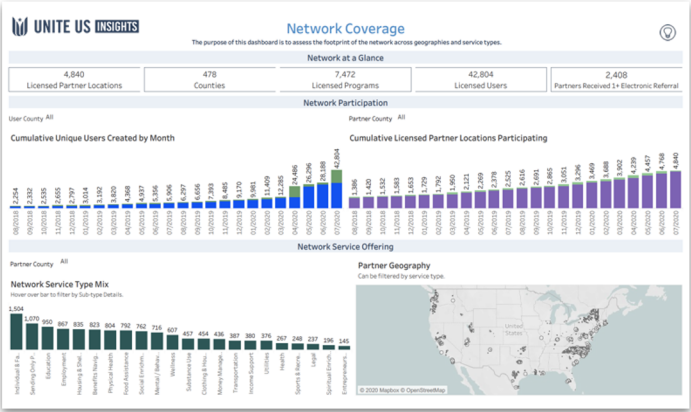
UNITE US INSIGHTS

Network Coverage

The purpose of this dashboard is to assess the footprint of the network across geographies and service types.

Network at a Glance

4,840
Licensed Partner Locations

478
Counties

7,472
Licensed Programs

42,804
Licensed Users

2,408
Partners Received 1+ Electronic Referral

Network Participation

User County All

Partner County All

Cumulative Unique Users Created by Month

| 08/2018 | 09/2018 | 10/2018 | 11/2018 | 12/2018 | 01/2019 | 02/2019 | 03/2019 | 04/2019 | 05/2019 | 06/2019 | 07/2019 | 08/2019 | 09/2019 | 10/2019 | 11/2019 | 12/2019 | 01/2020 | 02/2020 | 03/2020 | 04/2020 | 05/2020 | 06/2020 | 07/2020 |
|---|---|---|---|---|---|---|---|---|---|---|---|---|---|---|---|---|---|---|---|---|---|---|---|
| 2,254 | 2,332 | 2,535 | 2,655 | 2,797 | 3,014 | 3,192 | 3,620 | 4,368 | 4,937 | 5,376 | 5,906 | 6,297 | 6,656 | 7,393 | 7,485 | 8,170 | 9,661 | 11,409 | 12,285 | 24,486 | 26,296 | 28,188 | 42,804 |

Cumulative Licensed Partner Locations Participating

| 08/2018 | 09/2018 | 10/2018 | 11/2018 | 12/2018 | 01/2019 | 02/2019 | 03/2019 | 04/2019 | 05/2019 | 06/2019 | 07/2019 | 08/2019 | 09/2019 | 10/2019 | 11/2019 | 12/2019 | 01/2020 | 02/2020 | 03/2020 | 04/2020 | 05/2020 | 06/2020 | 07/2020 |
|---|---|---|---|---|---|---|---|---|---|---|---|---|---|---|---|---|---|---|---|---|---|---|---|
| 1,386 | 1,420 | 1,532 | 1,583 | 1,653 | 1,729 | 1,792 | 1,950 | 2,122 | 2,269 | 2,378 | 2,418 | 2,525 | 2,616 | 2,691 | 2,865 | 3,051 | 3,269 | 3,688 | 3,790 | 4,239 | 4,457 | 4,768 | 4,840 |

Network Service Offering

Partner County All

Network Service Type Mix
Hover over bar to filter by Sub-type Details.

| Individual & Fa... | Sending Only P... | Education | Employment | Housing & Shel... | Benefits Navig... | Physical Health | Food Assistance | Social Enrichm... | Mental / Behavi... | Wellness | Substance Use | Clothing & Hou... | Money Manage... | Transportation | Income Support | Utilities | Health | Sports & Recre... | Legal | Spiritual Enrich... | Entrepreneurs... |
|---|---|---|---|---|---|---|---|---|---|---|---|---|---|---|---|---|---|---|---|---|---|
| 1,504 | 1,070 | 950 | 867 | 835 | 823 | 804 | 792 | 762 | 716 | 607 | 457 | 454 | 436 | 387 | 380 | 376 | 267 | 248 | 237 | 156 | 145 |

Partner Geography
Can be filtered by service type.

United States

© 2020 Mapbox © OpenStreetMap